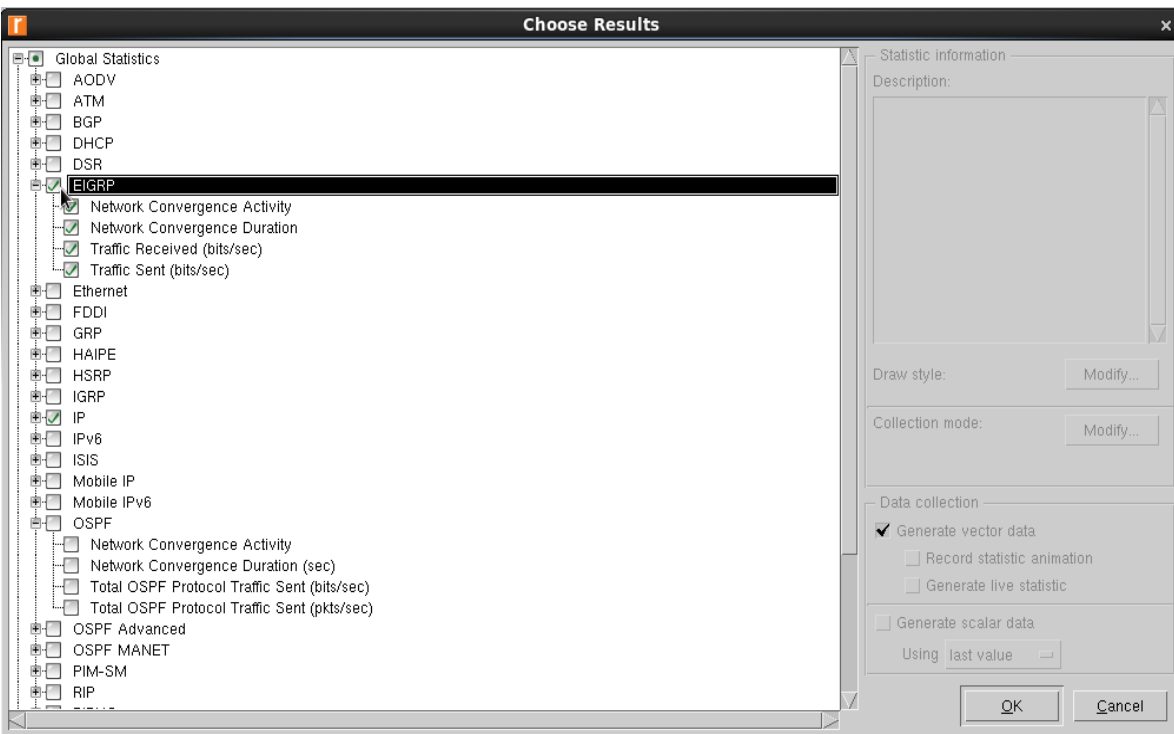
Choose Results

Global Statistics
AODV
ATM
BGP
DHCP
DSR
EIGRP
Network Convergence Activity
Network Convergence Duration
Traffic Received (bits/sec)
Traffic Sent (bits/sec)
Ethernet
FDDI
GRP
HAIPE
HSRP
IGRP
IP
IPv6
ISIS
Mobile IP
Mobile IPv6
OSPF
Network Convergence Activity
Network Convergence Duration (sec)
Total OSPF Protocol Traffic Sent (bits/sec)
Total OSPF Protocol Traffic Sent (pkts/sec)
OSPF Advanced
OSPF MANET
PIM-SM
RIP
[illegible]

Statistic information
Description:

Draw style: Modify...

Collection mode: Modify...

Data collection
Generate vector data
Record statistic animation
Generate live statistic
Generate scalar data
Using last value

OK
Cancel